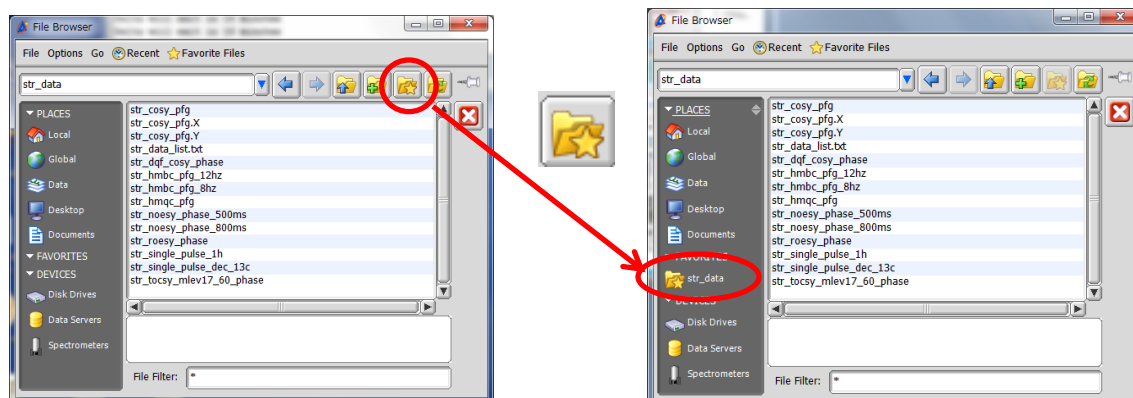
File Browser

File Options Go Recent Favorite Files

str_data

PLACES
Local
Global
Data
Desktop
Documents
FAVORITES
DEVICES
Disk Drives
Data Servers
Spectrometers

str_cosy_pfg
str_cosy_pfg.X
str_cosy_pfg.Y
str_data_list.txt
str_dqf_cosy_phase
str_hmbc_pfg_12hz
str_hmbc_pfg_8hz
str_hmqc_pfg
str_noesy_phase_500ms
str_noesy_phase_800ms
str_roesy_phase
str_single_pulse_1h
str_single_pulse_dec_13c
str_tocsy_mlev17_60_phase

File Filter: *

File Browser

File Options Go Recent Favorite Files

str_data

PLACES
Local
Global
Data
Desktop
Documents
FAVORITES
str_data
DEVICES
Disk Drives
Data Servers
Spectrometers

str_cosy_pfg
str_cosy_pfg.X
str_cosy_pfg.Y
str_data_list.txt
str_dqf_cosy_phase
str_hmbc_pfg_12hz
str_hmbc_pfg_8hz
str_hmqc_pfg
str_noesy_phase_500ms
str_noesy_phase_800ms
str_roesy_phase
str_single_pulse_1h
str_single_pulse_dec_13c
str_tocsy_mlev17_60_phase

File Filter: *